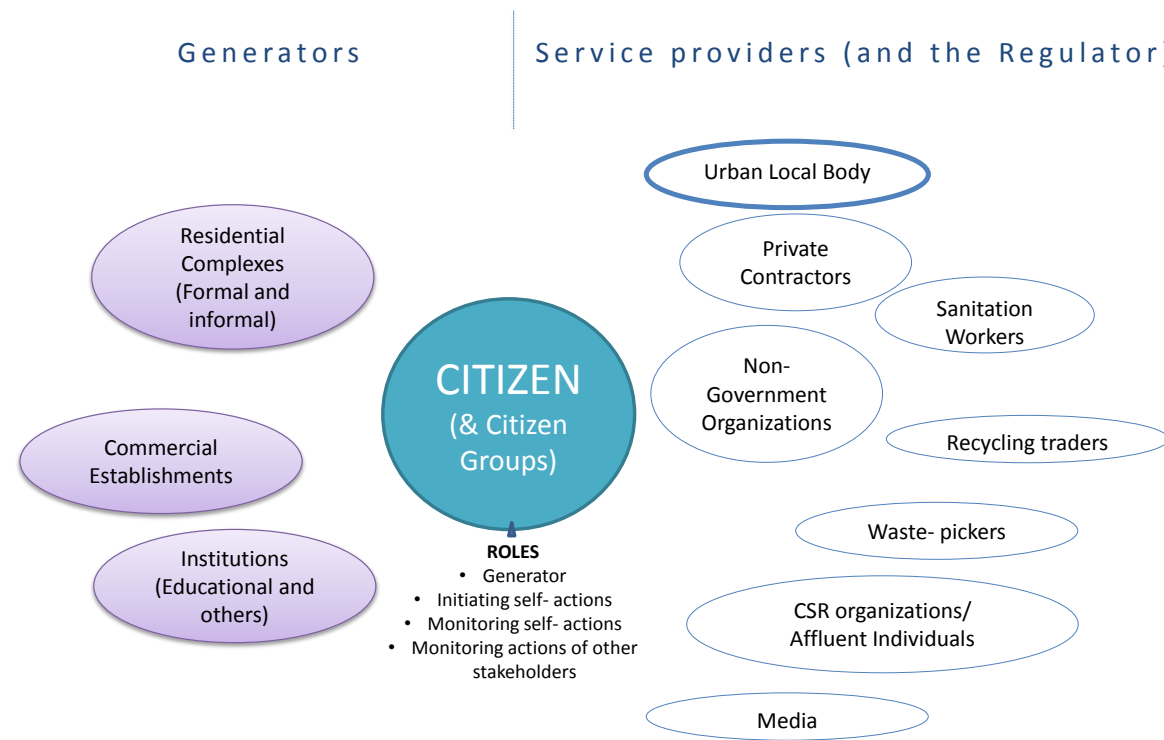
Generators

Service providers (and the Regulator)

Urban Local Body

Residential Complexes (Formal and informal)

Private Contractors

Sanitation Workers

Non-Government Organizations

CITIZEN (& Citizen Groups)

Recycling traders

Commercial Establishments

Waste- pickers

Institutions (Educational and others)

ROLES
• Generator
• Initiating self- actions
• Monitoring self- actions
• Monitoring actions of other stakeholders

CSR organizations/ Affluent Individuals

Media